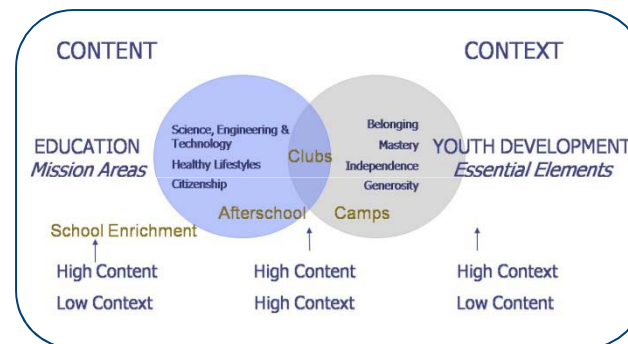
CONTENT

CONTEXT

EDUCATION
*Mission Areas*

Science, Engineering & Technology
Healthy Lifestyles
Citizenship

Clubs

Belonging
Mastery
Independence
Generosity

YOUTH DEVELOPMENT
*Essential Elements*

Afterschool

Camps

School Enrichment

High Content
Low Context

High Content
High Context

High Context
Low Content